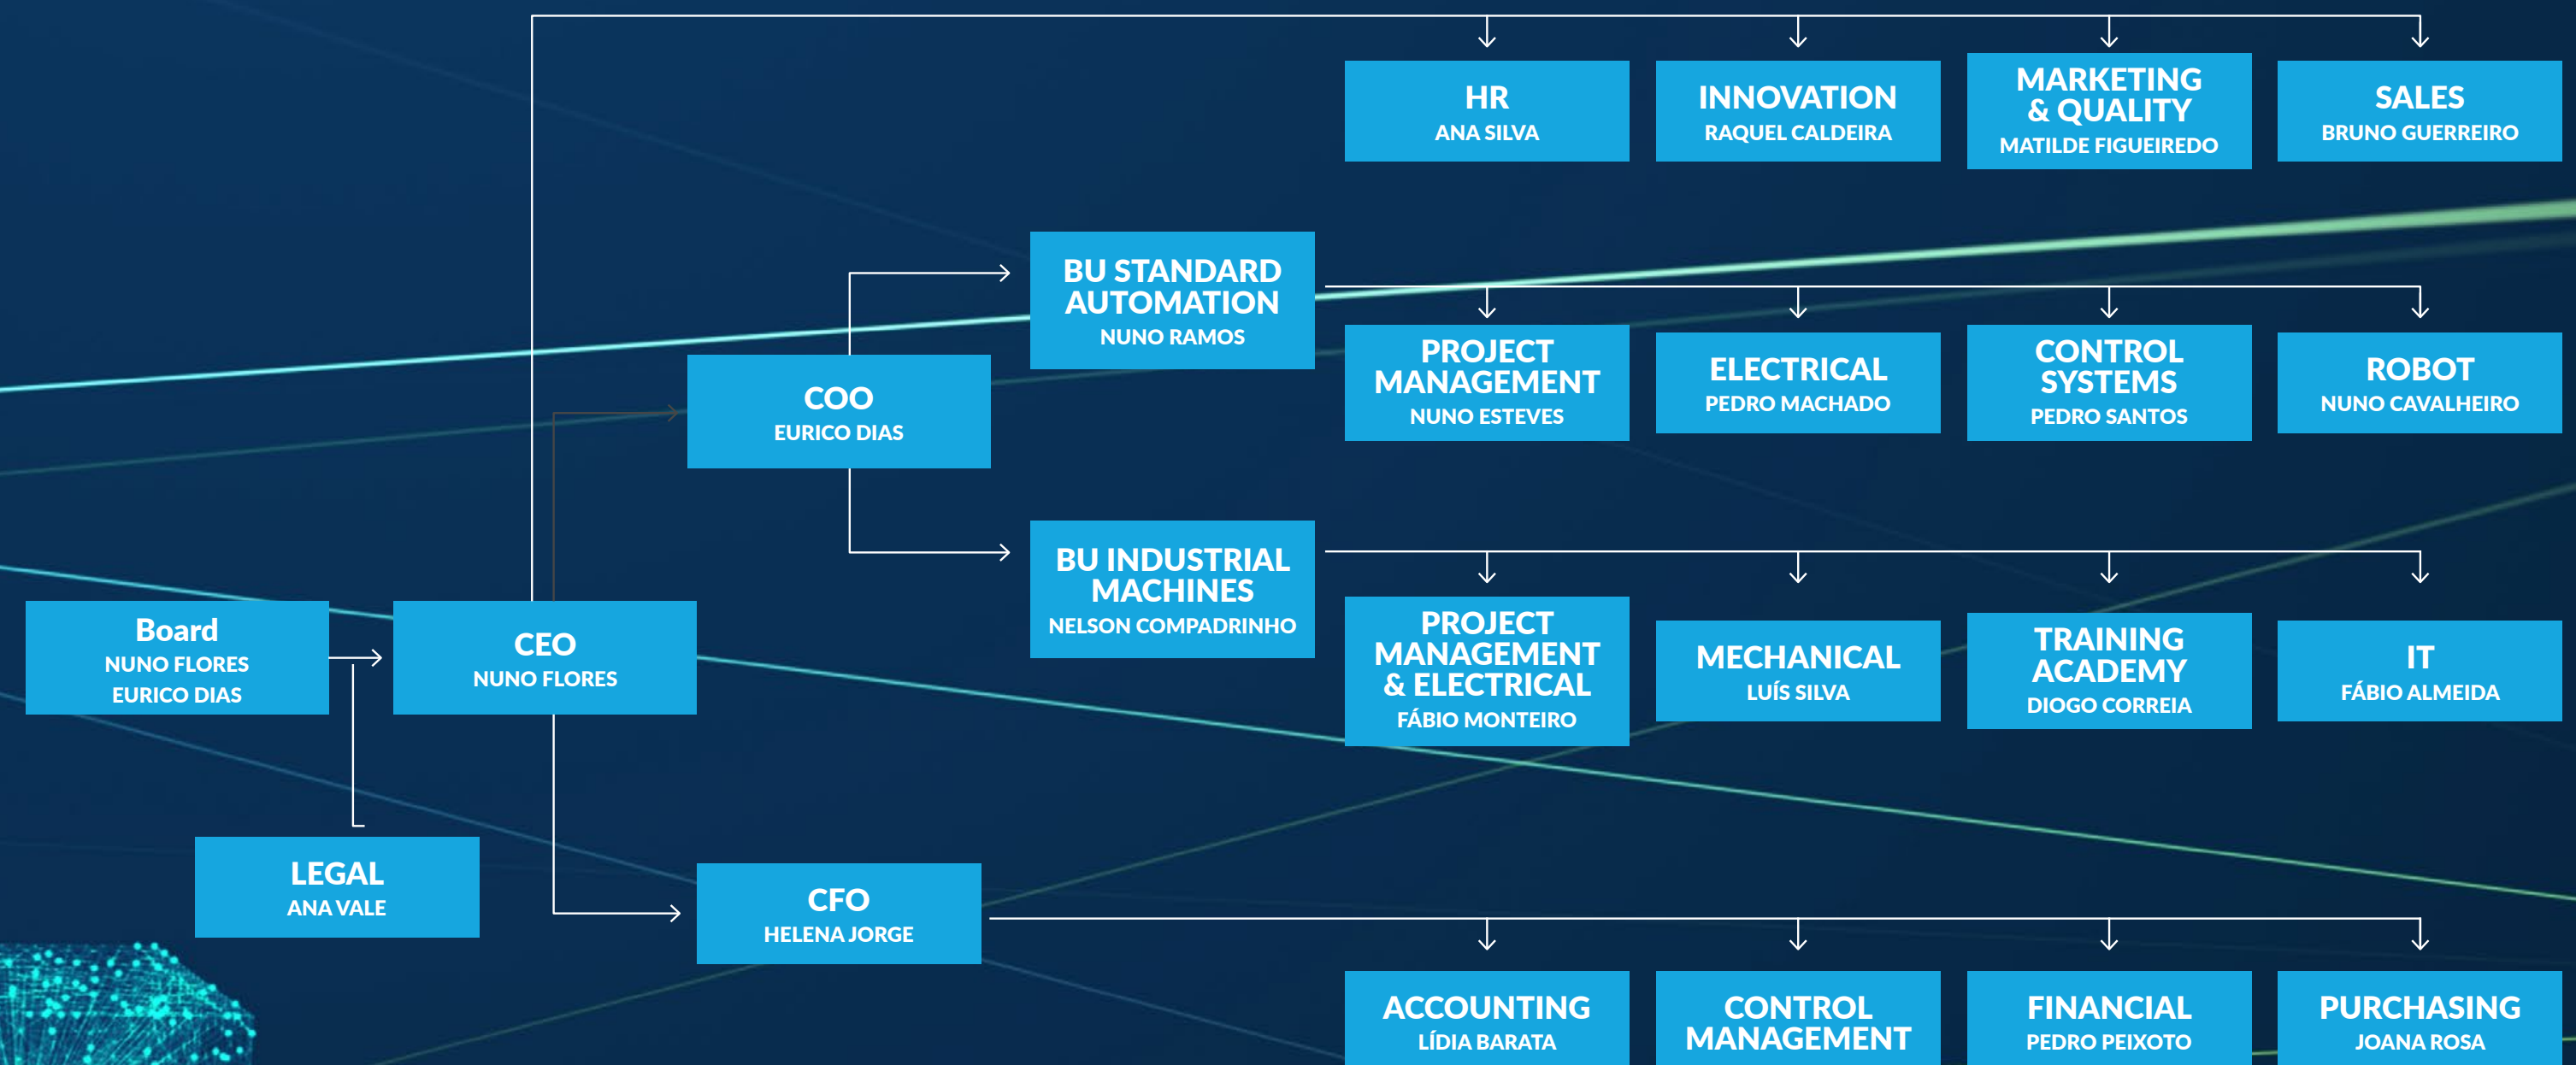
HR
ANA SILVA

INNOVATION
RAQUEL CALDEIRA

MARKETING & QUALITY
MATILDE FIGUEIREDO

SALES
BRUNO GUERREIRO

BU STANDARD AUTOMATION
NUNO RAMOS

PROJECT MANAGEMENT
NUNO ESTEVES

ELECTRICAL
PEDRO MACHADO

CONTROL SYSTEMS
PEDRO SANTOS

ROBOT
NUNO CAVALHEIRO

COO
EURICO DIAS

BU INDUSTRIAL MACHINES
NELSON COMPADRINHO

Board
NUNO FLORES
EURICO DIAS

CEO
NUNO FLORES

PROJECT MANAGEMENT & ELECTRICAL
FÁBIO MONTEIRO

MECHANICAL
LUÍS SILVA

TRAINING ACADEMY
DIOGO CORREIA

IT
FÁBIO ALMEIDA

LEGAL
ANA VALE

CFO
HELENA JORGE

ACCOUNTING
LÍDIA BARATA

CONTROL MANAGEMENT

FINANCIAL
PEDRO PEIXOTO

PURCHASING
JOANA ROSA